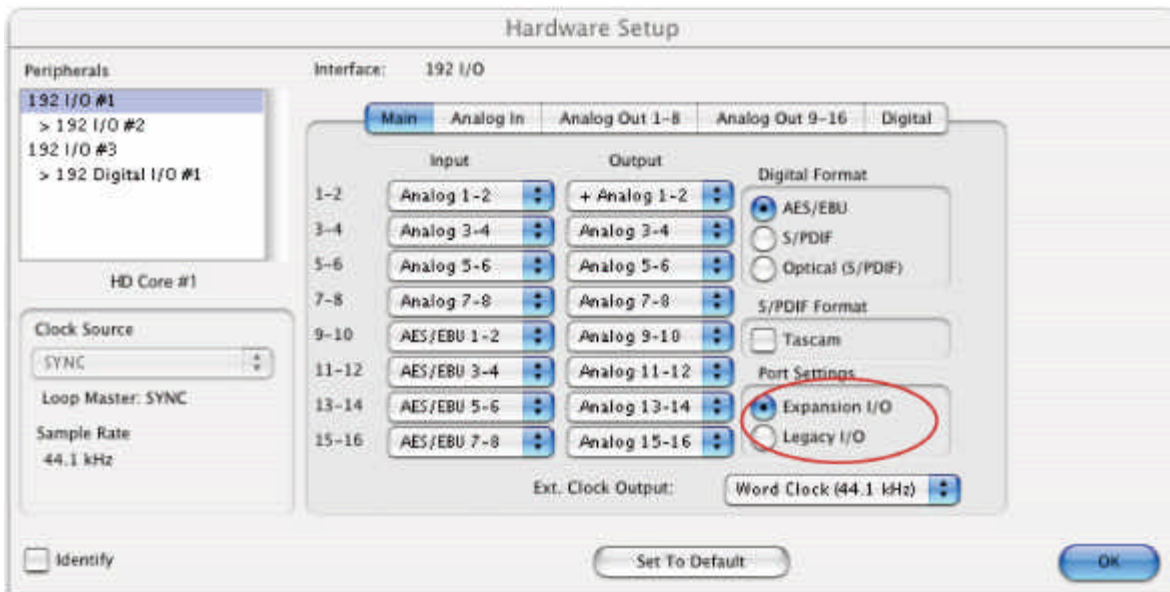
Hardware Setup

Peripherals

192 I/O #1
> 192 I/O #2
192 I/O #3
> 192 Digital I/O #1

HD Core #1

Clock Source
SYNC
Loop Master: SYNC
Sample Rate
44.1 kHz

Interface: 192 I/O

Main | Analog In | Analog Out 1-8 | Analog Out 9-16 | Digital

| | Input | Output |
|---|---|---|
| 1-2 | Analog 1-2 | + Analog 1-2 |
| 3-4 | Analog 3-4 | Analog 3-4 |
| 5-6 | Analog 5-6 | Analog 5-6 |
| 7-8 | Analog 7-8 | Analog 7-8 |
| 9-10 | AES/EBU 1-2 | Analog 9-10 |
| 11-12 | AES/EBU 3-4 | Analog 11-12 |
| 13-14 | AES/EBU 5-6 | Analog 13-14 |
| 15-16 | AES/EBU 7-8 | Analog 15-16 |

Digital Format
AES/EBU
S/PDIF
Optical (S/PDIF)

S/PDIF Format
Tascam

Port Settings
Expansion I/O
Legacy I/O

Ext. Clock Output: Word Clock (44.1 kHz)

Identify

Set To Default

OK